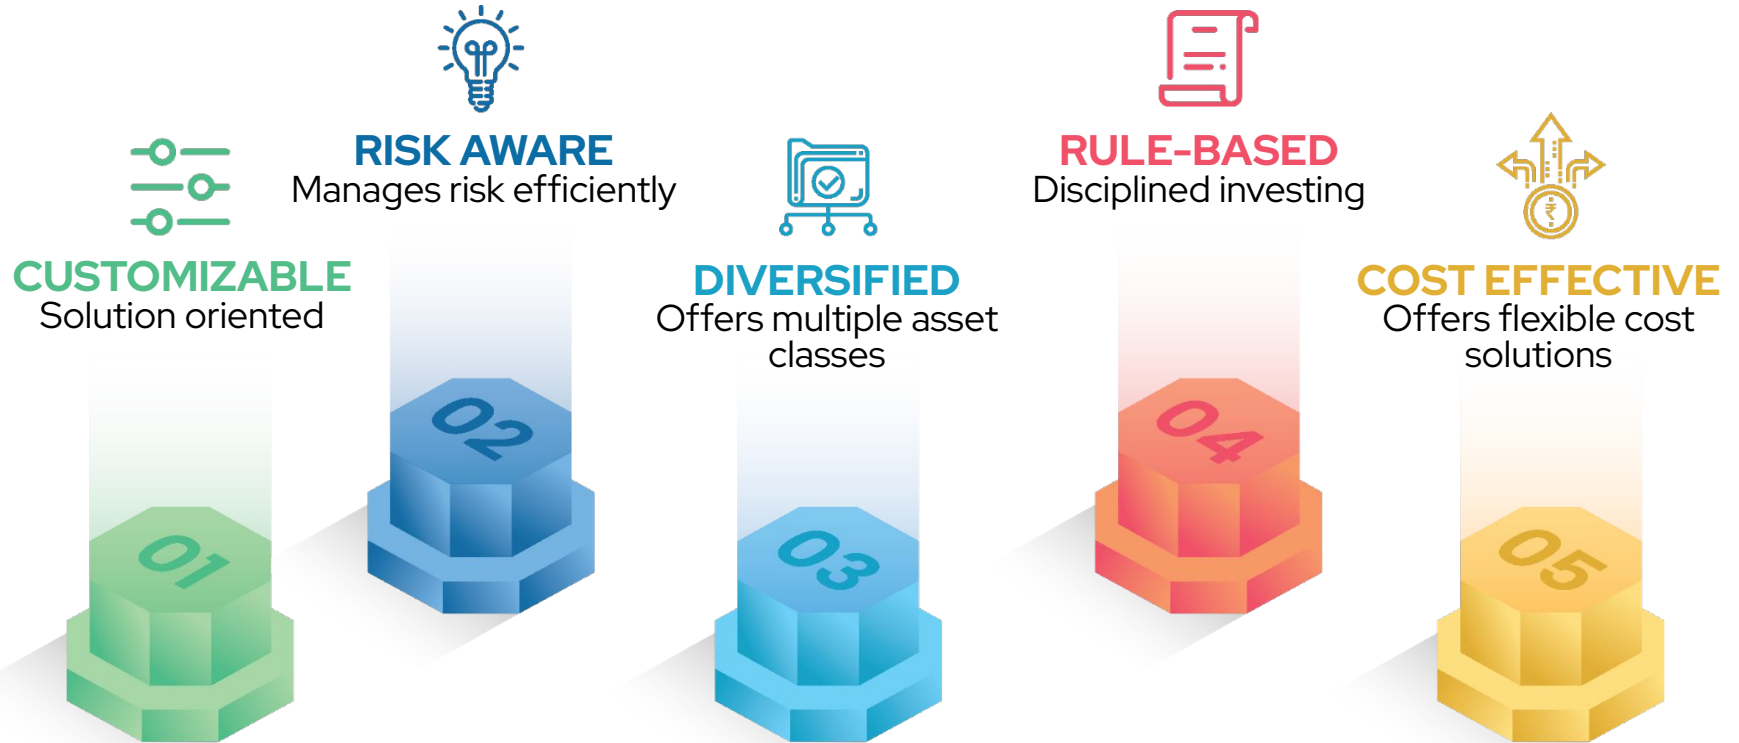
RISK AWARE
Manages risk efficiently

RULE-BASED
Disciplined investing

CUSTOMIZABLE
Solution oriented

DIVERSIFIED
Offers multiple asset classes

COST EFFECTIVE
Offers flexible cost solutions

₹

01

02

03

04

05